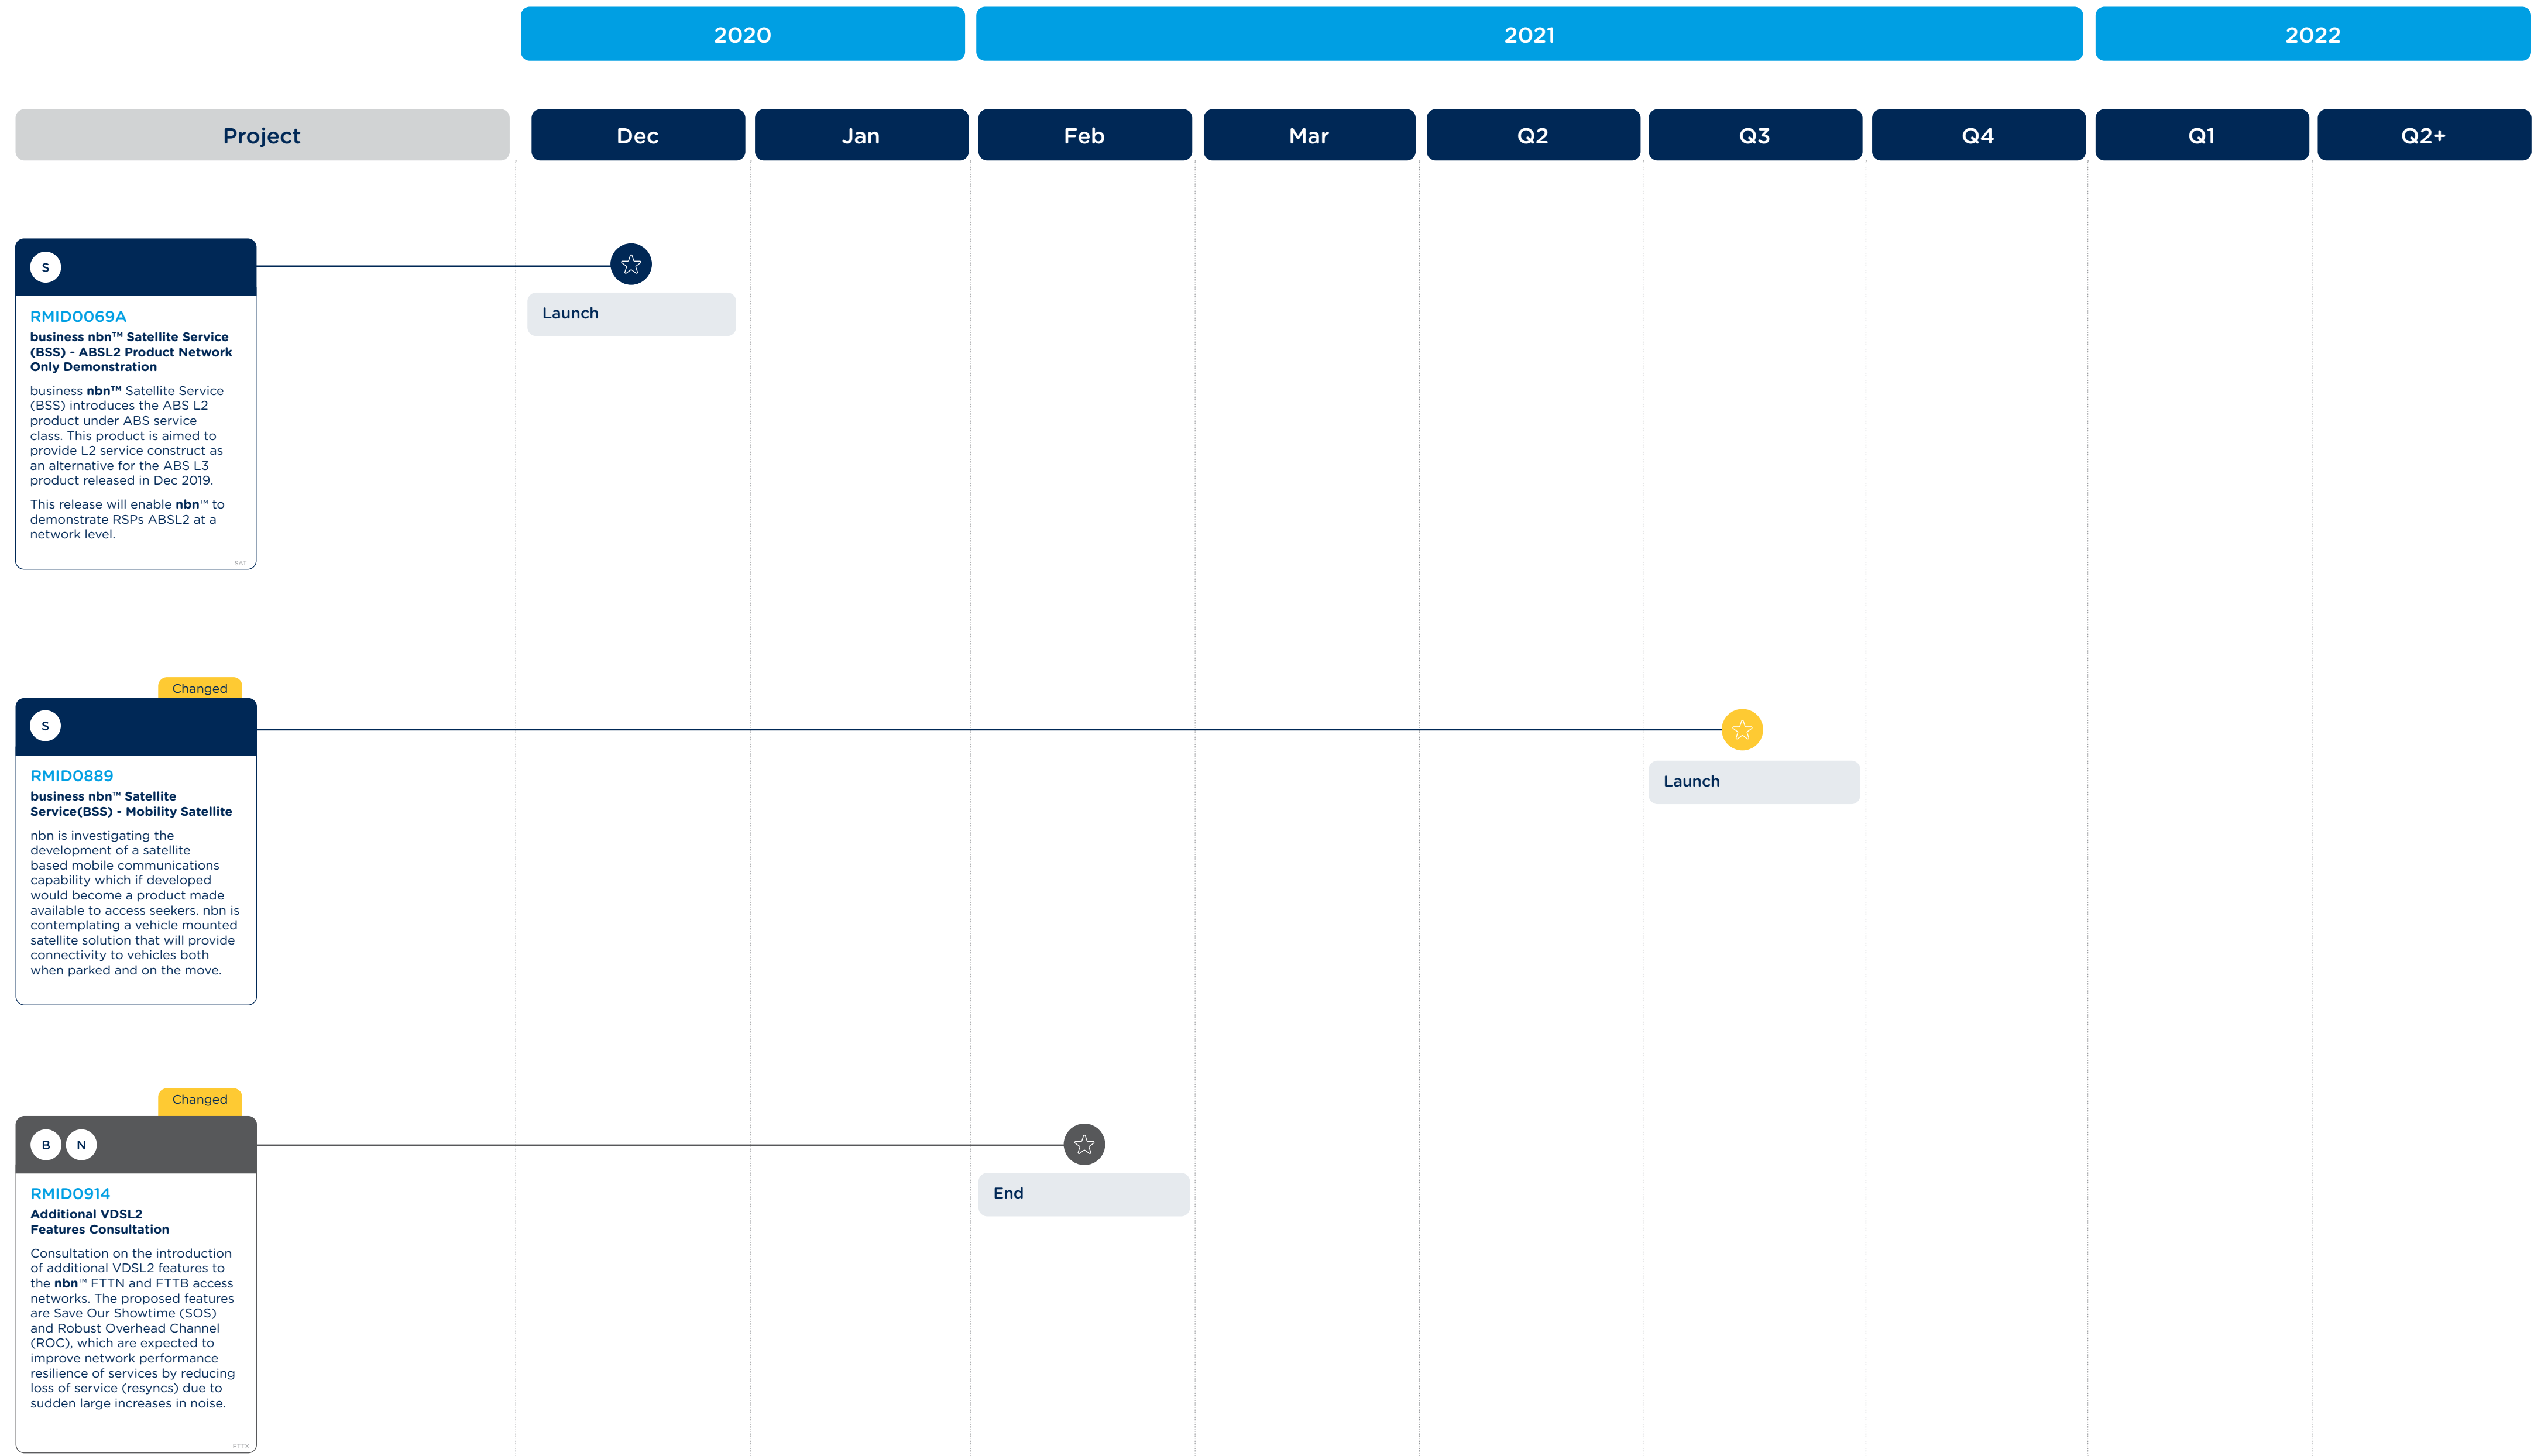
2020 2021 2022

Project | Dec | Jan | Feb | Mar | Q2 | Q3 | Q4 | Q1 | Q2+

S

RMID0069A
business nbn™ Satellite Service (BSS) - ABSL2 Product Network Only Demonstration

business nbn™ Satellite Service (BSS) introduces the ABS L2 product under ABS service class. This product is aimed to provide L2 service construct as an alternative for the ABS L3 product released in Dec 2019.

This release will enable nbn™ to demonstrate RSPs ABSL2 at a network level.

SAT

Launch

Changed

S

RMID0889
business nbn™ Satellite Service(BSS) - Mobility Satellite

nbn is investigating the development of a satellite based mobile communications capability which if developed would become a product made available to access seekers. nbn is contemplating a vehicle mounted satellite solution that will provide connectivity to vehicles both when parked and on the move.

Launch

Changed

B N

RMID0914
Additional VDSL2 Features Consultation

Consultation on the introduction of additional VDSL2 features to the nbn™ FTTN and FTTB access networks. The proposed features are Save Our Showtime (SOS) and Robust Overhead Channel (ROC), which are expected to improve network performance resilience of services by reducing loss of service (resyncs) due to sudden large increases in noise.

FTTX

End